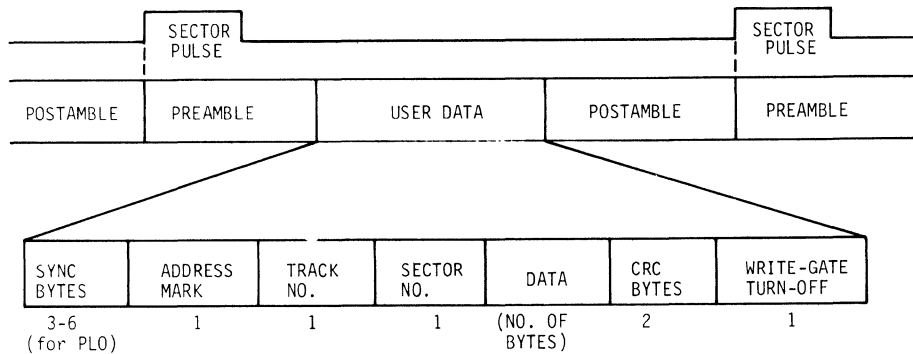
SECTOR PULSE

SECTOR PULSE

| POSTAMBLE | PREAMBLE | USER DATA | POSTAMBLE | PREAMBLE |
|---|---|---|---|---|

| SYNC BYTES | ADDRESS MARK | TRACK NO. | SECTOR NO. | DATA | CRC BYTES | WRITE-GATE TURN-OFF |
|---|---|---|---|---|---|---|
| 3-6 (for PLO) | 1 | 1 | 1 | (NO. OF BYTES) | 2 | 1 |